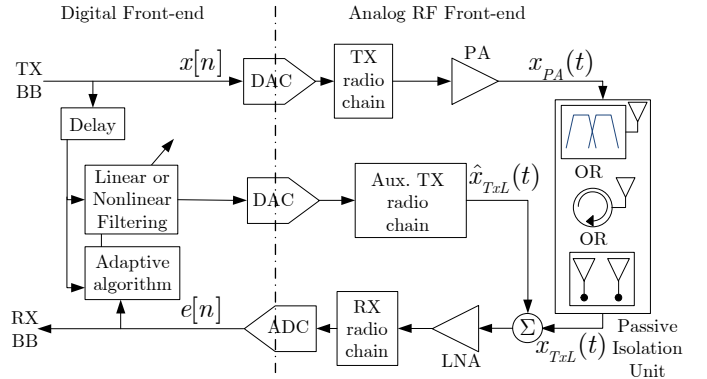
Digital Front-end

Analog RF Front-end

TX BB

$x[n]$

DAC

TX radio chain

PA

$x_{PA}(t)$

Delay

Linear or Nonlinear Filtering

DAC

Aux. TX radio chain

$\hat{x}_{TxL}(t)$

OR

OR

Adaptive algorithm

RX BB

$e[n]$

ADC

RX radio chain

LNA

$\Sigma$

$x_{TxL}(t)$

Passive Isolation Unit